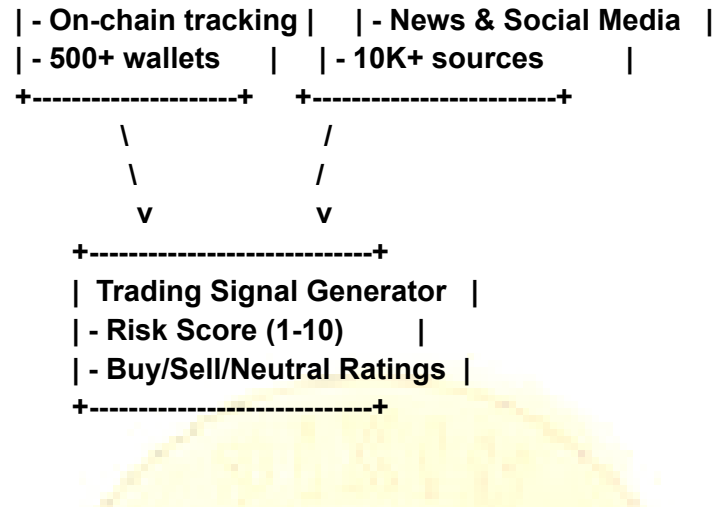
| - On-chain tracking |    | - News & Social Media  |
| - 500+ wallets      |    | - 10K+ sources         |
+---------------------+    +------------------------+
          \                    /
           \                  /
            v                v
    +------------------------------+
    |  Trading Signal Generator   |
    | - Risk Score (1-10)         |
    | - Buy/Sell/Neutral Ratings  |
    +------------------------------+